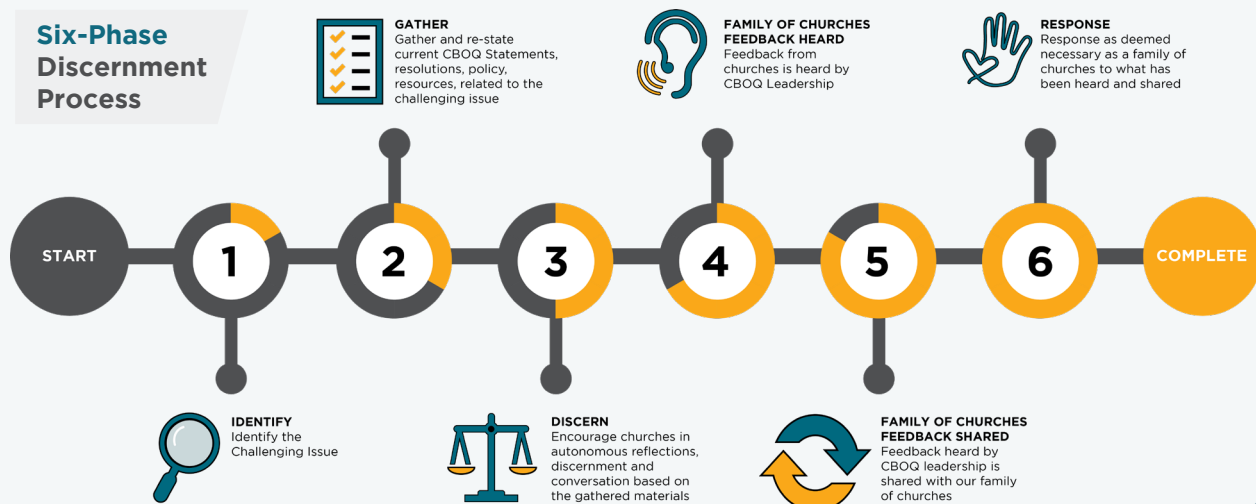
Six-Phase Discernment Process

GATHER
Gather and re-state current CBOQ Statements, resolutions, policy, resources, related to the challenging issue

FAMILY OF CHURCHES FEEDBACK HEARD
Feedback from churches is heard by CBOQ Leadership

RESPONSE
Response as deemed necessary as a family of churches to what has been heard and shared

START

1

2

3

4

5

6

COMPLETE

IDENTIFY
Identify the Challenging Issue

DISCERN
Encourage churches in autonomous reflections, discernment and conversation based on the gathered materials

FAMILY OF CHURCHES FEEDBACK SHARED
Feedback heard by CBOQ leadership is shared with our family of churches